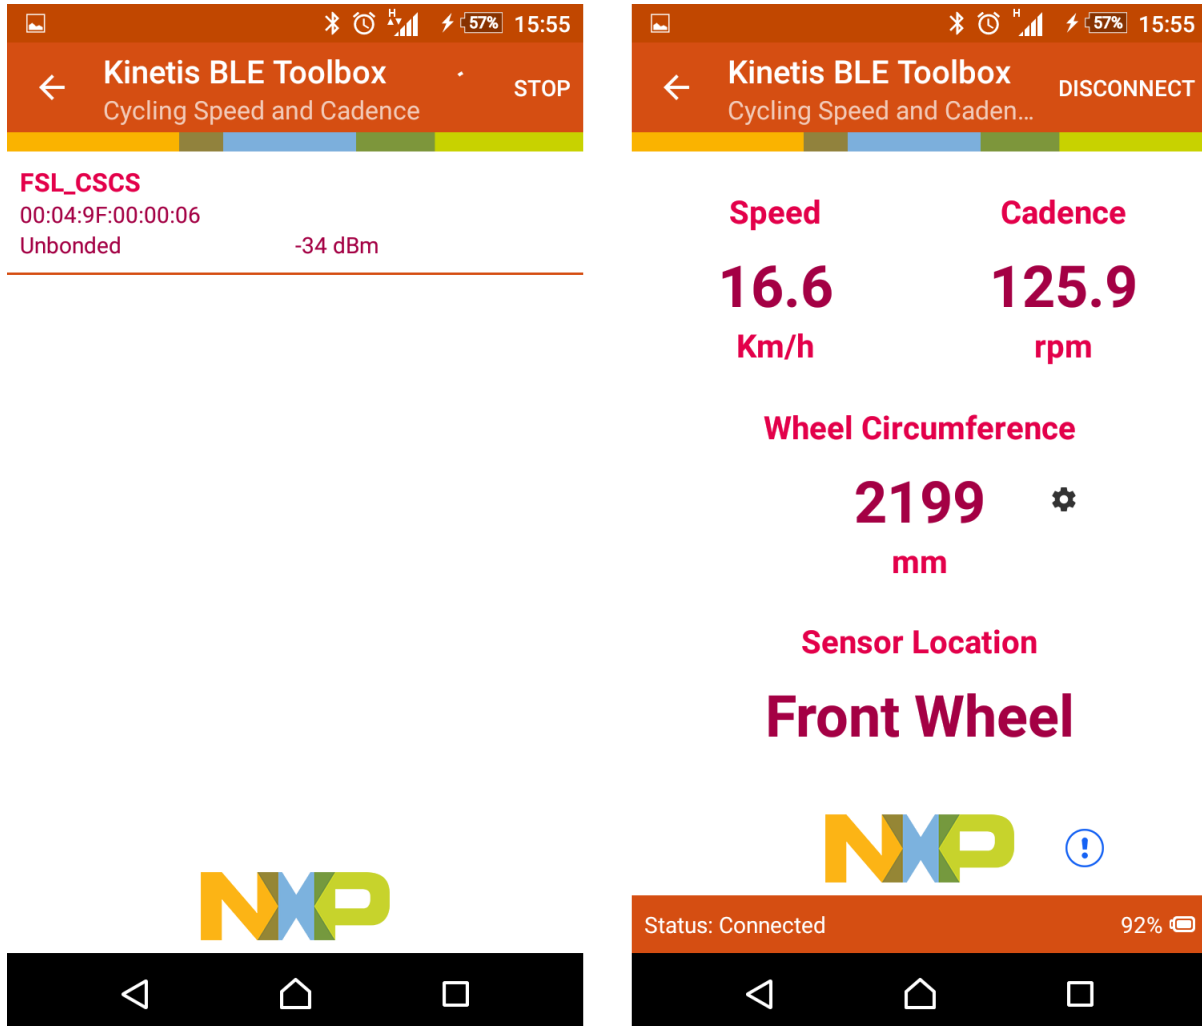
H 57% 15:55

Kinetis BLE Toolbox
Cycling Speed and Cadence
STOP

FSL_CSCS
00:04:9F:00:00:06
Unbonded -34 dBm

NXP

H 57% 15:55

Kinetis BLE Toolbox
Cycling Speed and Caden...
DISCONNECT

Speed
16.6
Km/h

Cadence
125.9
rpm

Wheel Circumference
2199
mm

Sensor Location
Front Wheel

NXP

Status: Connected
92%